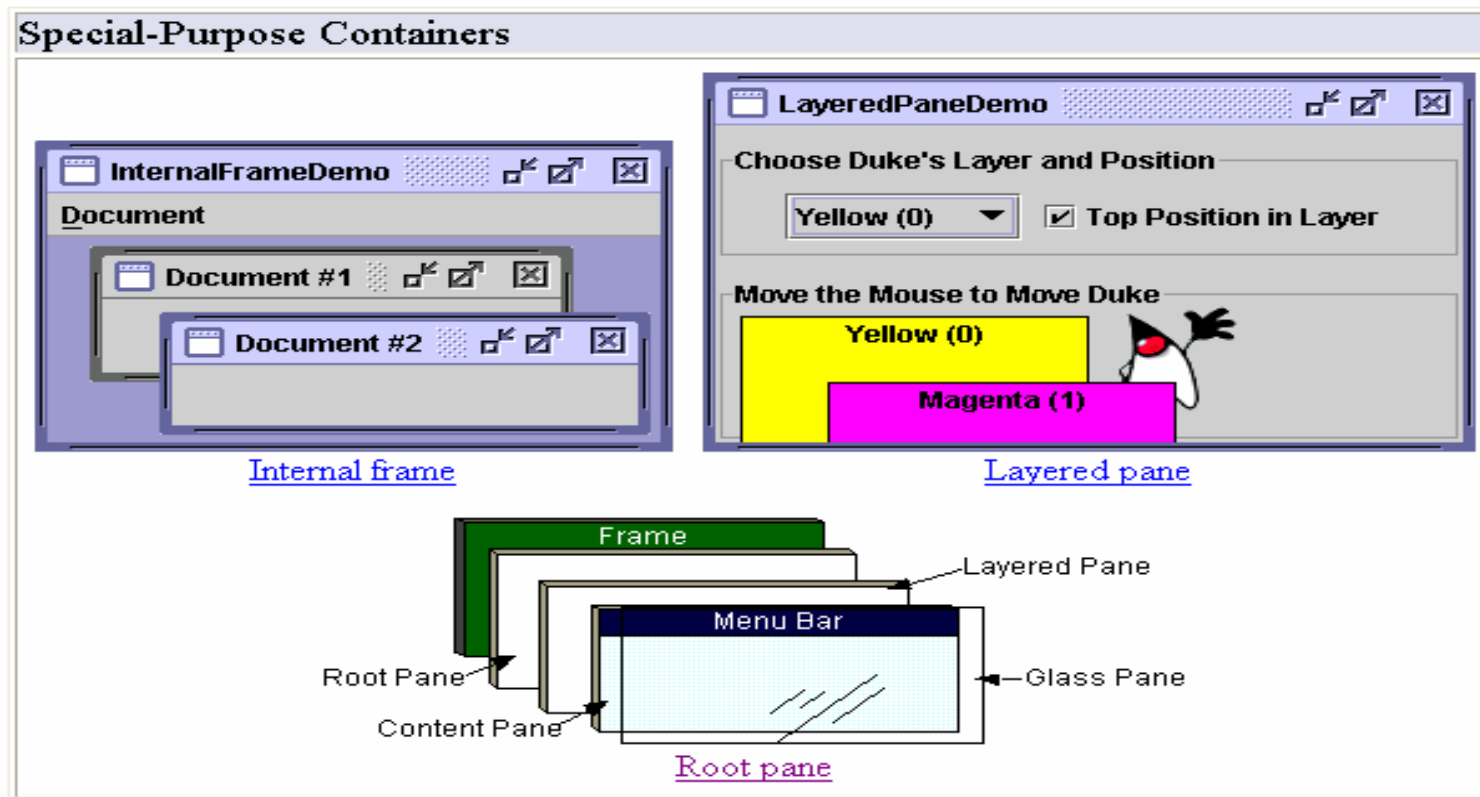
Special-Purpose Containers

InternalFrameDemo

Document

Document #1

Document #2

Internal frame

LayeredPaneDemo

Choose Duke's Layer and Position

Yellow (0)

Top Position in Layer

Move the Mouse to Move Duke

Yellow (0)

Magenta (1)

Layered pane

Frame

Layered Pane

Menu Bar

Root Pane

Glass Pane

Content Pane

Root pane